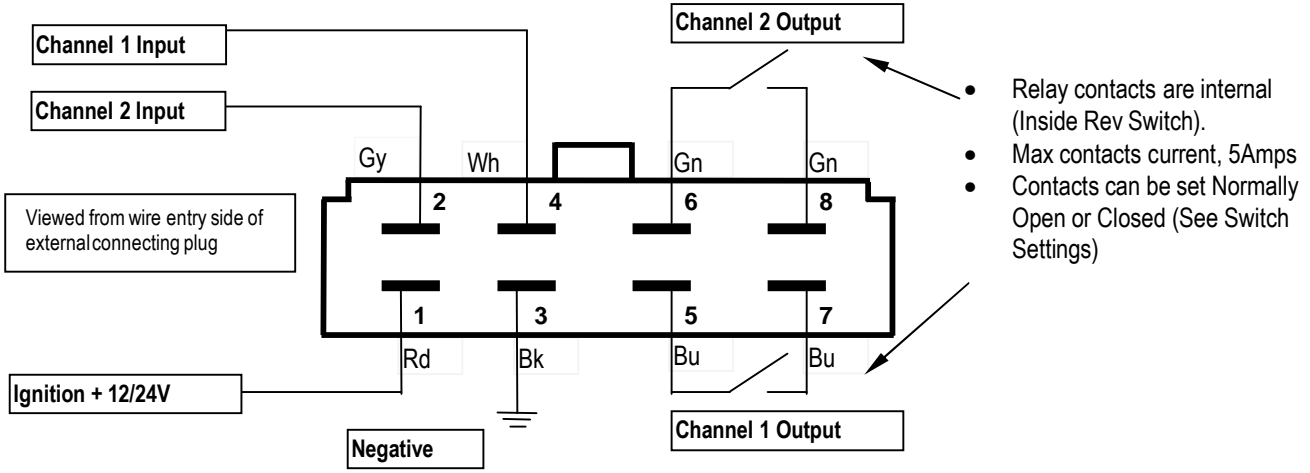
Channel 1 Input

Channel 2 Input

Channel 2 Output

- Relay contacts are internal (Inside Rev Switch).
- Max contacts current, 5Amps
- Contacts can be set Normally Open or Closed (See Switch Settings)

Gy

Wh

Gn

Gn

2

4

6

8

Viewed from wire entry side of externalconnecting plug

1

3

5

7

Rd

Bk

Bu

Bu

Ignition + 12/24V

Negative

Channel 1 Output